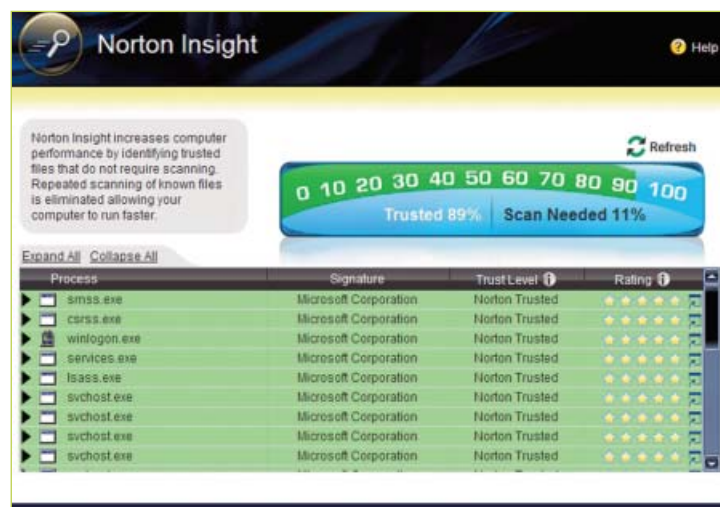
Norton Insight

Help

Norton Insight increases computer performance by identifying trusted files that do not require scanning. Repeated scanning of known files is eliminated allowing your computer to run faster.

Refresh

0 10 20 30 40 50 60 70 80 90 100

Trusted 89%

Scan Needed 11%

Expand All Collapse All

| Process | Signature | Trust Level | Rating |
|---|---|---|---|
| smss.exe | Microsoft Corporation | Norton Trusted | |
| csrss.exe | Microsoft Corporation | Norton Trusted | |
| winlogon.exe | Microsoft Corporation | Norton Trusted | |
| services.exe | Microsoft Corporation | Norton Trusted | |
| lsass.exe | Microsoft Corporation | Norton Trusted | |
| svchost.exe | Microsoft Corporation | Norton Trusted | |
| svchost.exe | Microsoft Corporation | Norton Trusted | |
| svchost.exe | Microsoft Corporation | Norton Trusted | |
| svchost.exe | Microsoft Corporation | Norton Trusted | |
| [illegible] | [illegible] | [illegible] | |